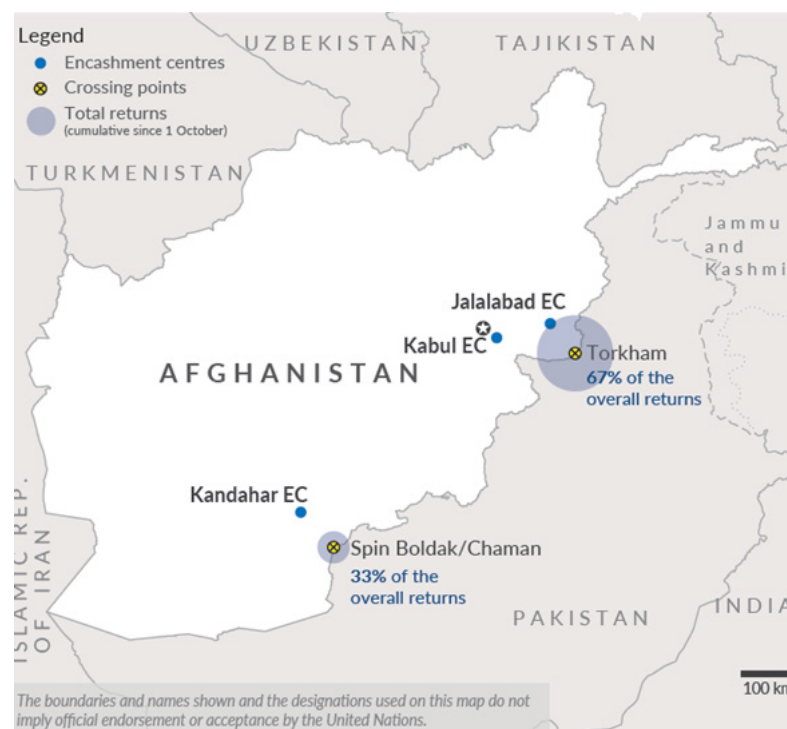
Legend
Encashment centres
Crossing points
Total returns
(cumulative since 1 October)

UZBEKISTAN
TAJIKISTAN
TURKMENISTAN
Jammu and Kashmi

Jalalabad EC
Kabul EC
Torkham
67% of the overall returns

AFGHANISTAN

Kandahar EC
Spin Boldak/Chaman
33% of the overall returns

ISLAMIC REP. OF IRAN
PAKISTAN
INDIA

100 km

The boundaries and names shown and the designations used on this map do not imply official endorsement or acceptance by the United Nations.